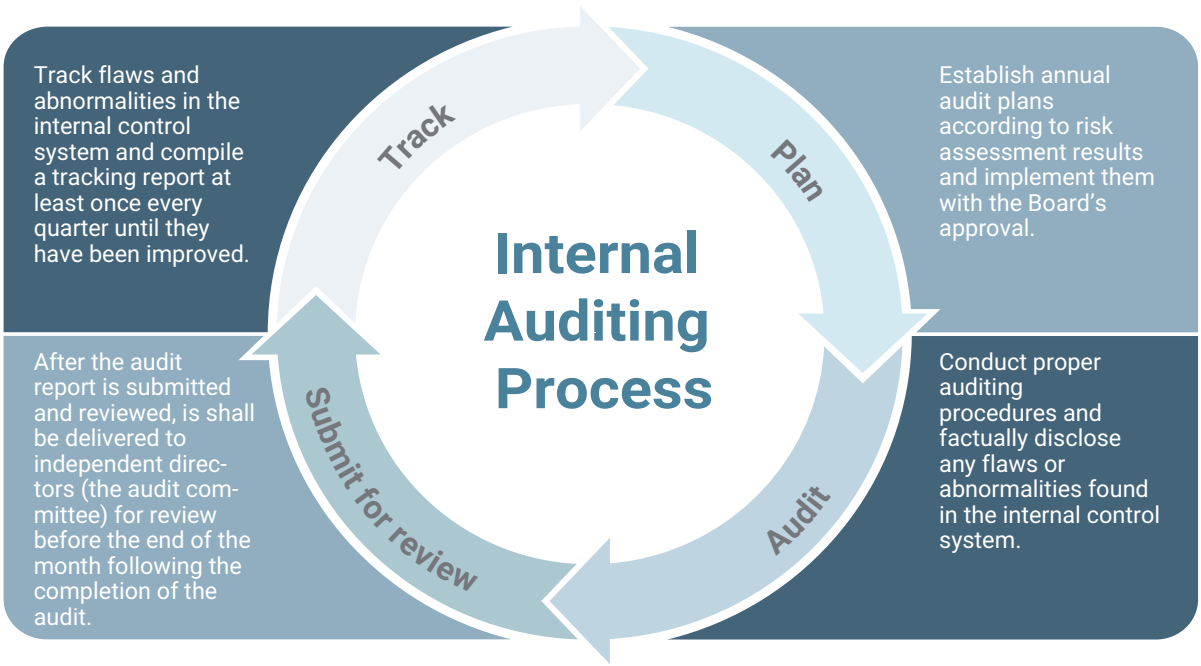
Track flaws and abnormalities in the internal control system and compile a tracking report at least once every quarter until they have been improved.

Track

Plan

Establish annual audit plans according to risk assessment results and implement them with the Board's approval.

Internal Auditing Process

After the audit report is submitted and reviewed, is shall be delivered to independent directors (the audit committee) for review before the end of the month following the completion of the audit.

Submit for review

Audit

Conduct proper auditing procedures and factually disclose any flaws or abnormalities found in the internal control system.